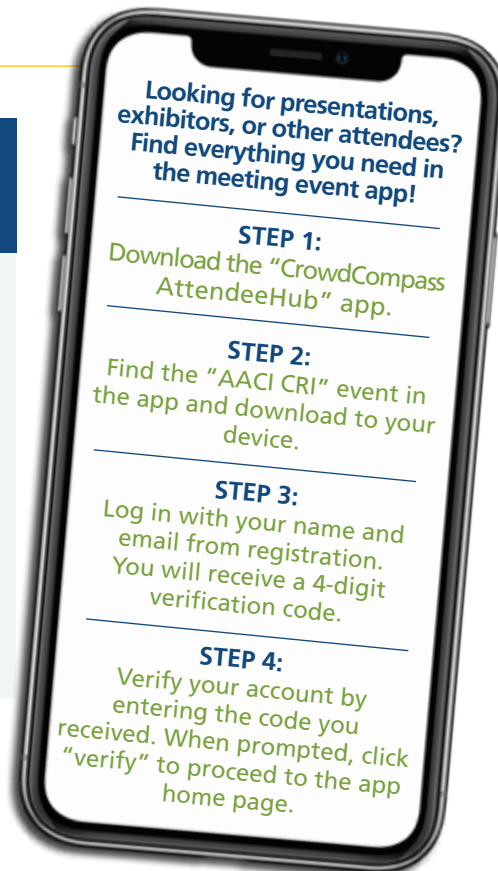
Looking for presentations, exhibitors, or other attendees? Find everything you need in the meeting event app!

STEP 1:
Download the “CrowdCompass AttendeeHub” app.

STEP 2:
Find the “AACI CRI” event in the app and download to your device.

STEP 3:
Log in with your name and email from registration. You will receive a 4-digit verification code.

STEP 4:
Verify your account by entering the code you received. When prompted, click “verify” to proceed to the app home page.